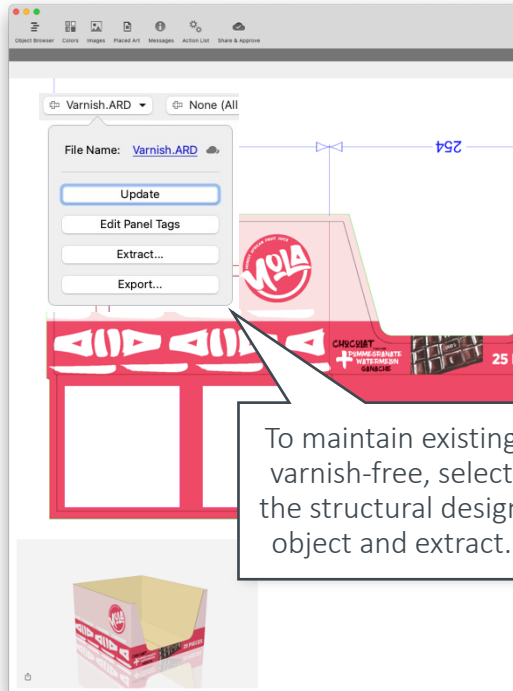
Object Browser Colors Images Placed Art Messages Action List Share & Approve

Varnish.ARD

None (All

File Name: Varnish.ARD

Update

Edit Panel Tags

Extract...

Export...

254

MOLA

CHOCOLAT

POMMEGRANATE WATERMELON GANACHE

25

To maintain existing varnish-free, select the structural design object and extract.